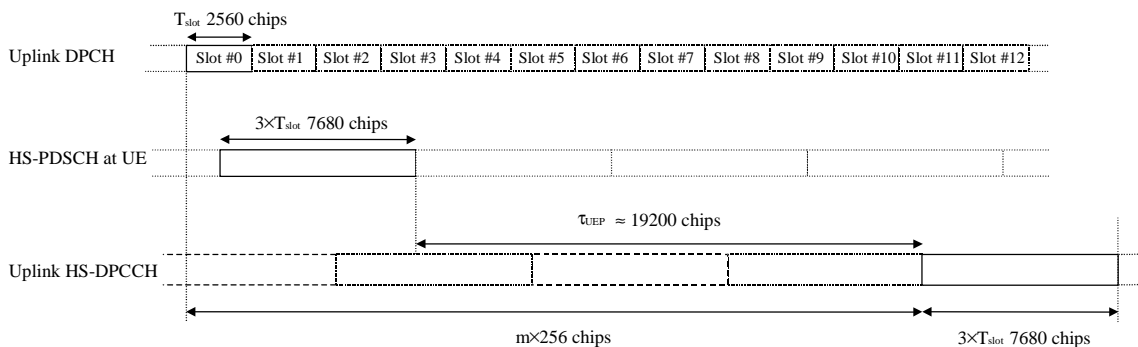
$T_{slot}$ 2560 chips

Uplink DPCH

Slot #0 Slot #1 Slot #2 Slot #3 Slot #4 Slot #5 Slot #6 Slot #7 Slot #8 Slot #9 Slot #10 Slot #11 Slot #12

$3\times T_{slot}$ 7680 chips

HS-PDSCH at UE

$\tau_{UEP}$ $\approx$ 19200 chips

Uplink HS-DPCCH

m$\times$256 chips

$3\times T_{slot}$ 7680 chips